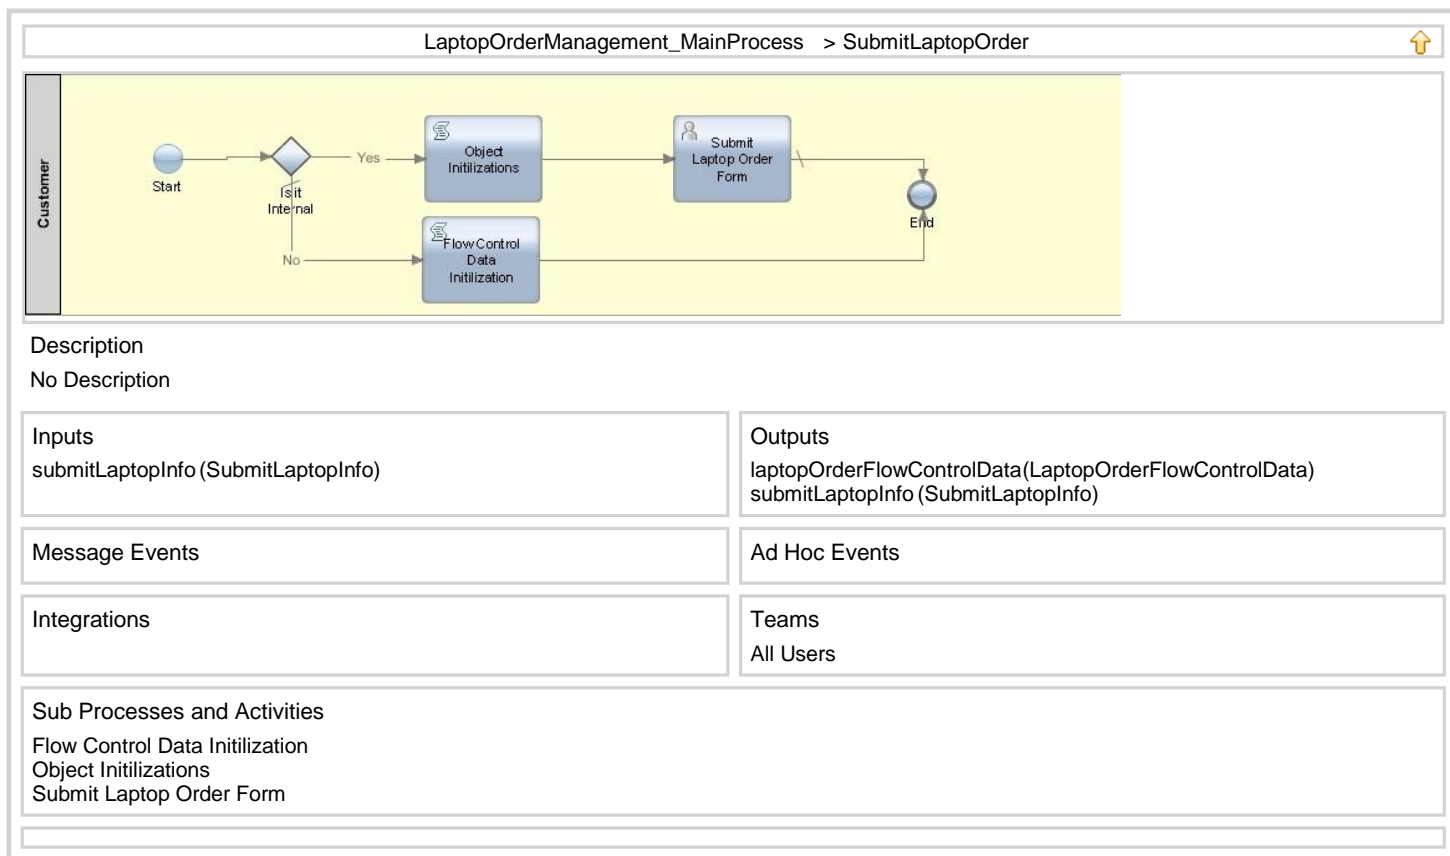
LaptopOrderManagement_MainProcess > SubmitLaptopOrder

Customer

Start

Is it Internal

Yes

No

Object Initilizations

Submit Laptop Order Form

Flow Control Data Initilization

End

Description

No Description

Inputs

submitLaptopInfo (SubmitLaptopInfo)

Outputs

laptopOrderFlowControlData(LaptopOrderFlowControlData)
submitLaptopInfo (SubmitLaptopInfo)

Message Events

Ad Hoc Events

Integrations

Teams

All Users

Sub Processes and Activities

Flow Control Data Initilization
Object Initilizations
Submit Laptop Order Form